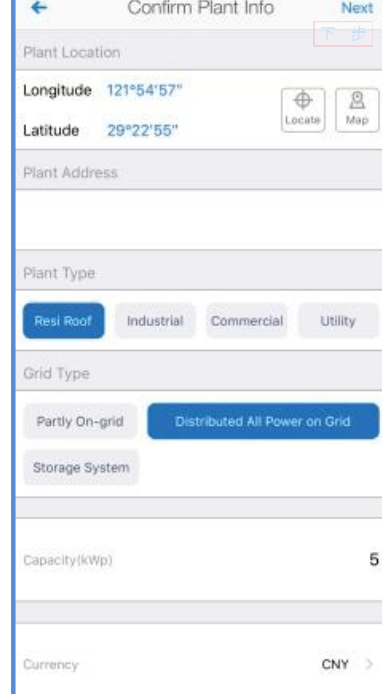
Confirm Plant Info
Next
下 步

Plant Location
Longitude 121°54'57"
Latitude 29°22'55"
Locate
Map

Plant Address

Plant Type
Resi Roof
Industrial
Commercial
Utility

Grid Type
Partly On-grid
Distributed All Power on Grid
Storage System

Capacity(kWp)
5

Currency
CNY